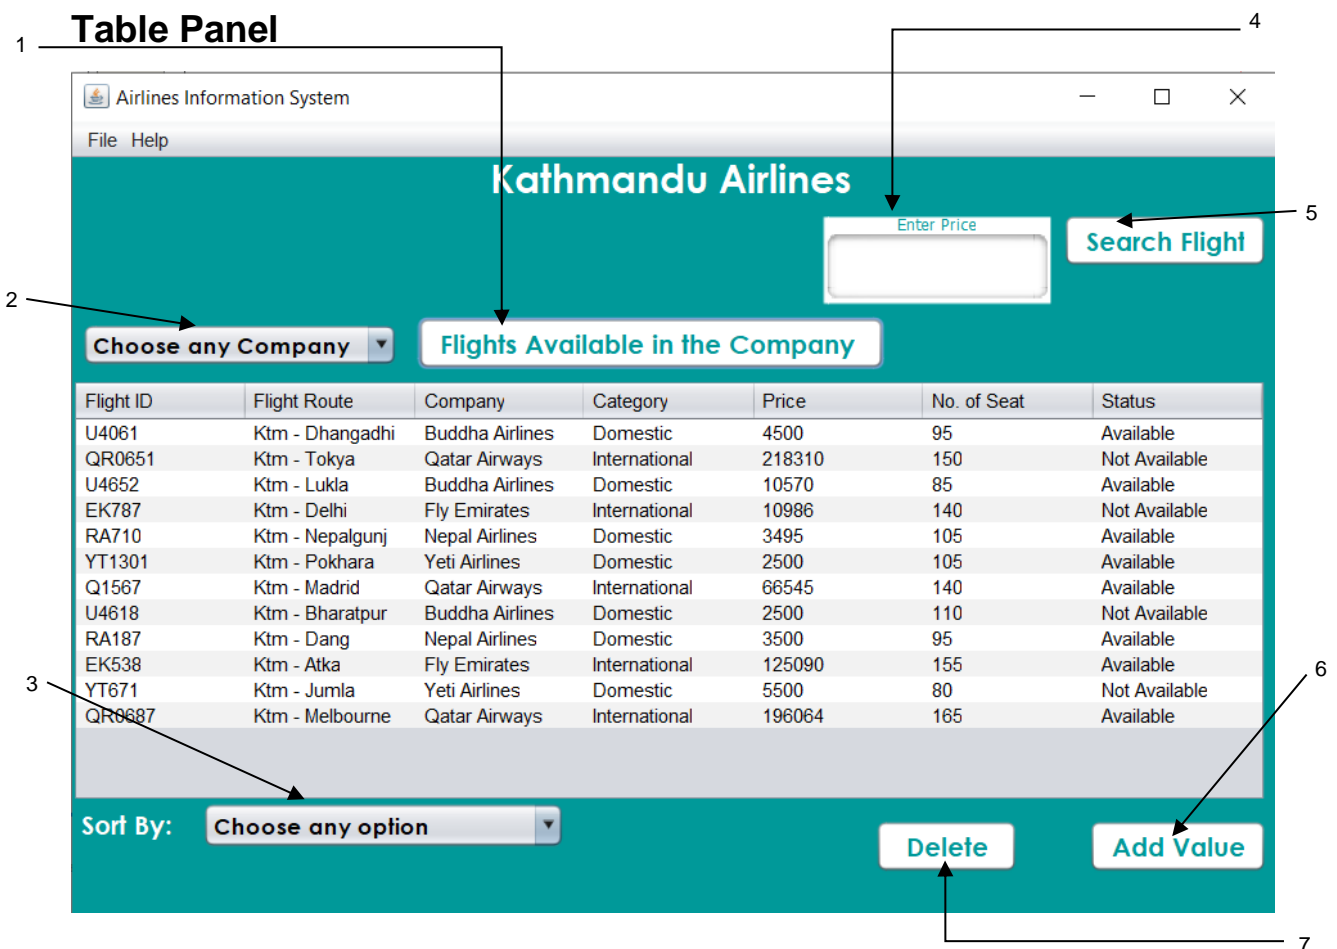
Table Panel

1

4

Airlines Information System

File Help

Kathmandu Airlines

Enter Price

Search Flight

5

2

Choose any Company

Flights Available in the Company

| Flight ID | Flight Route | Company | Category | Price | No. of Seat | Status |
|---|---|---|---|---|---|---|
| U4061 | Ktm - Dhangadhi | Buddha Airlines | Domestic | 4500 | 95 | Available |
| QR0651 | Ktm - Tokya | Qatar Airways | International | 218310 | 150 | Not Available |
| U4652 | Ktm - Lukla | Buddha Airlines | Domestic | 10570 | 85 | Available |
| EK787 | Ktm - Delhi | Fly Emirates | International | 10986 | 140 | Not Available |
| RA710 | Ktm - Nepalgunj | Nepal Airlines | Domestic | 3495 | 105 | Available |
| YT1301 | Ktm - Pokhara | Yeti Airlines | Domestic | 2500 | 105 | Available |
| Q1567 | Ktm - Madrid | Qatar Airways | International | 66545 | 140 | Available |
| U4618 | Ktm - Bharatpur | Buddha Airlines | Domestic | 2500 | 110 | Not Available |
| RA187 | Ktm - Dang | Nepal Airlines | Domestic | 3500 | 95 | Available |
| EK538 | Ktm - Atka | Fly Emirates | International | 125090 | 155 | Available |
| YT671 | Ktm - Jumla | Yeti Airlines | Domestic | 5500 | 80 | Not Available |
| QR0687 | Ktm - Melbourne | Qatar Airways | International | 196064 | 165 | Available |

3

6

Sort By:

Choose any option

Delete

Add Value

7